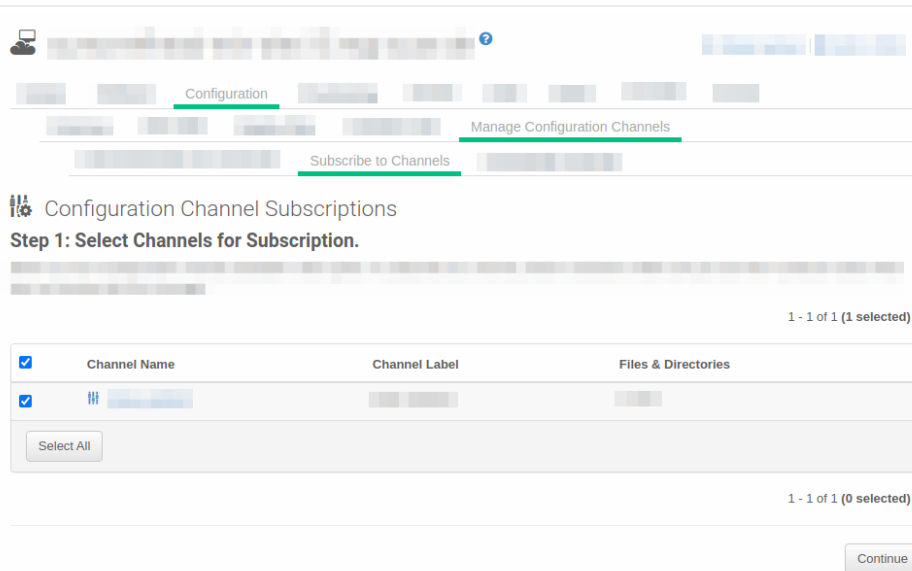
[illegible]

Configuration

Manage Configuration Channels

Subscribe to Channels

Configuration Channel Subscriptions

Step 1: Select Channels for Subscription.

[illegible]

1 - 1 of 1 (1 selected)

| | Channel Name | Channel Label | Files & Directories |
|---|---|---|---|
| | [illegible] | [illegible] | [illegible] |

Select All

1 - 1 of 1 (0 selected)

Continue